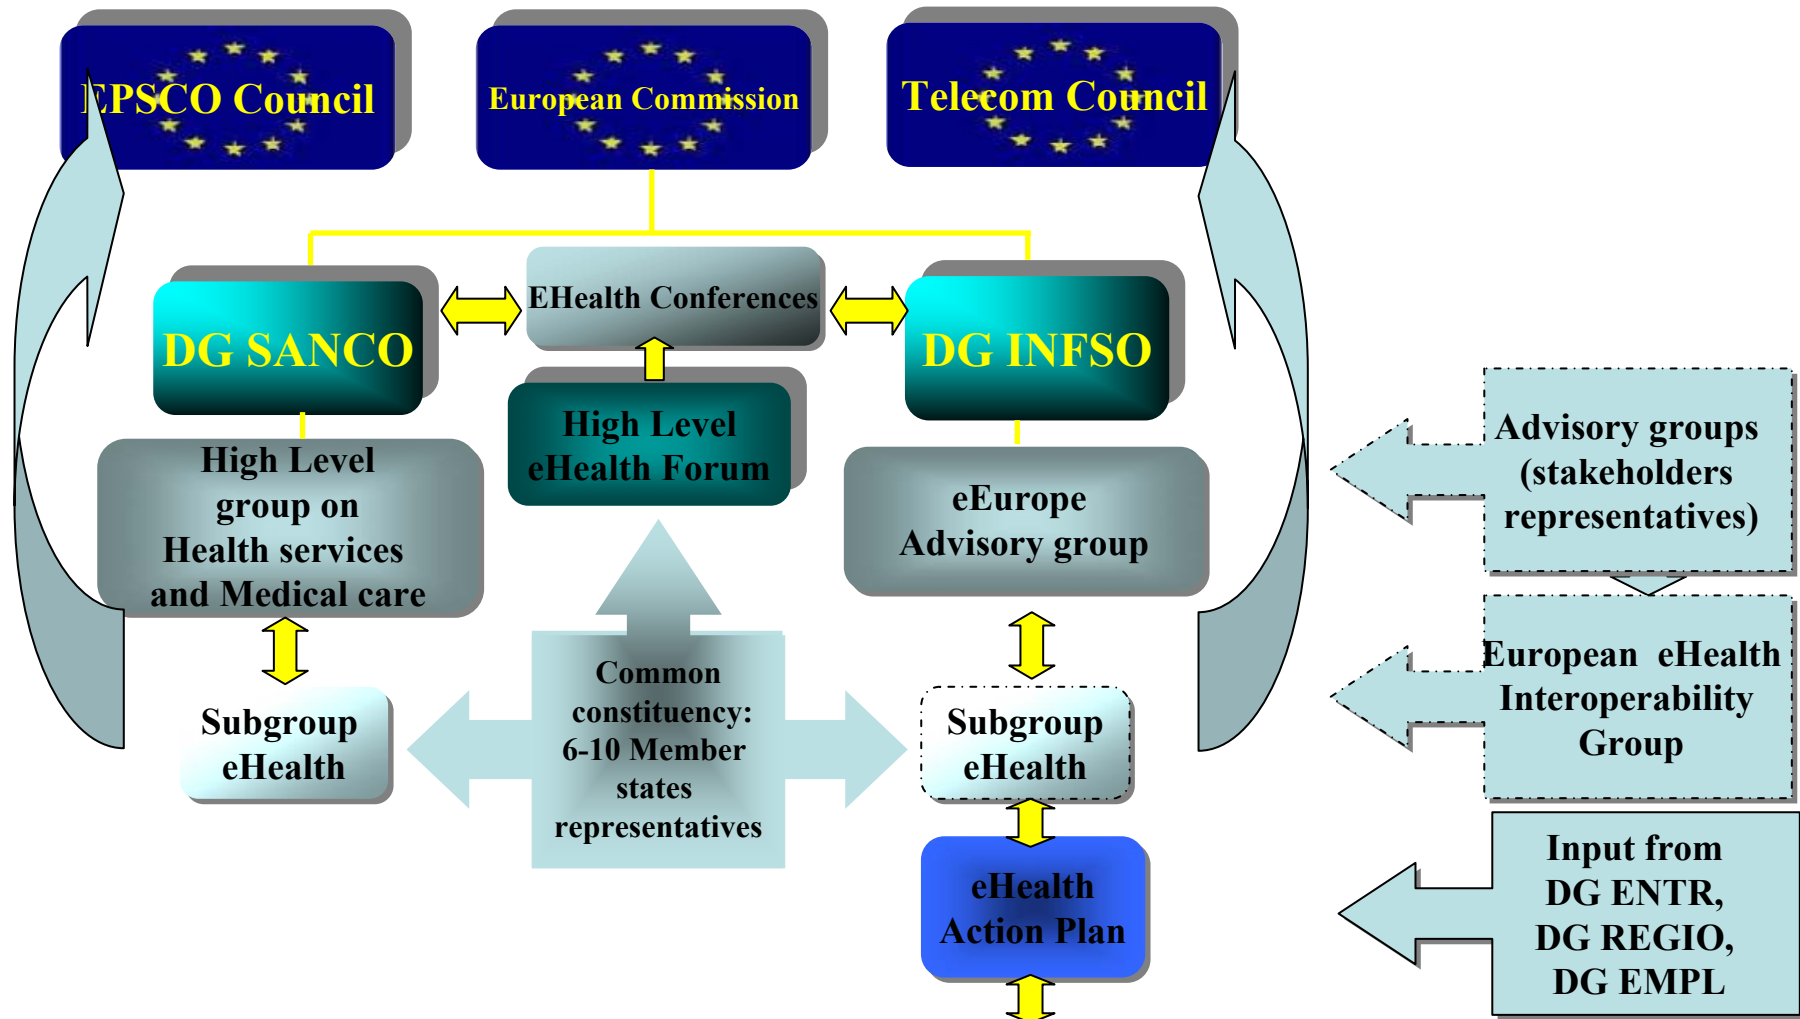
EPSCO Council

European Commission

Telecom Council

DG SANCO

EHealth Conferences

DG INFSO

High Level eHealth Forum

High Level group on Health services and Medical care

eEurope Advisory group

Advisory groups (stakeholders representatives)

Common constituency: 6-10 Member states representatives

Subgroup eHealth

Subgroup eHealth

European eHealth Interoperability Group

eHealth Action Plan

Input from DG ENTR, DG REGIO, DG EMPL